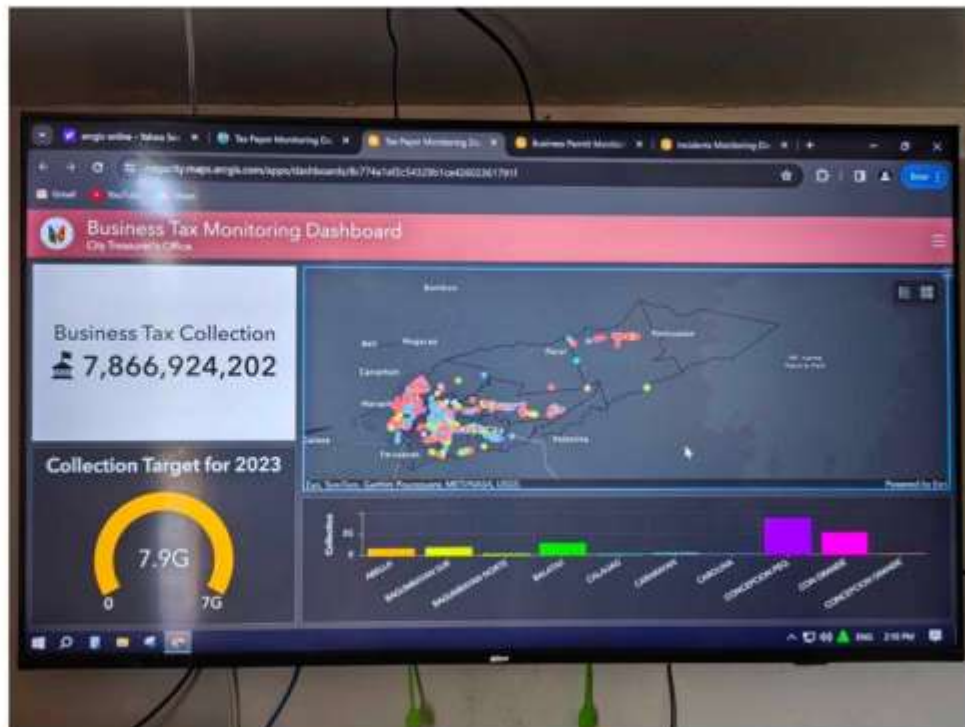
Business Tax Monitoring Dashboard
City Treasurer's Office

Business Tax Collection
7,866,924,202

Collection Target for 2023
7.9G
0
7G

Bulacan
Bali
Marikina
Caloocan
Manila
Pasig
Taytay
Antipolo
Teresa
Angono
Binangonan
Tanay
Rodriguez
San Mateo
Montalban

Esri, TomTom, Garmin, FAO, NOAA, USGS, METI/NASA, EPA

Powered by Esri

Collection
ABELLA
BAGUMBAYAN SUR
BAGUMBAYAN NORTE
BALATAS
CALAUAG
CARMONA
CAROLINA
CONCEPCION PEQ
CONCEPCION GRANDE